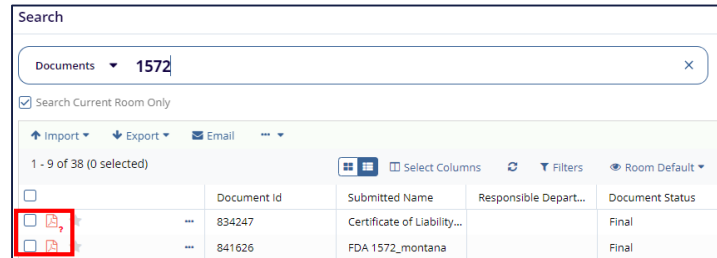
Search

Documents 1572

Search Current Room Only

Import Export Email ...

1 - 9 of 38 (0 selected)

Select Columns Filters Room Default

| | | Document Id | Submitted Name | Responsible Depart... | Document Status |
|---|---|---|---|---|---|
| | ... | 834247 | Certificate of Liability... | | Final |
| | ... | 841626 | FDA 1572_montana | | Final |